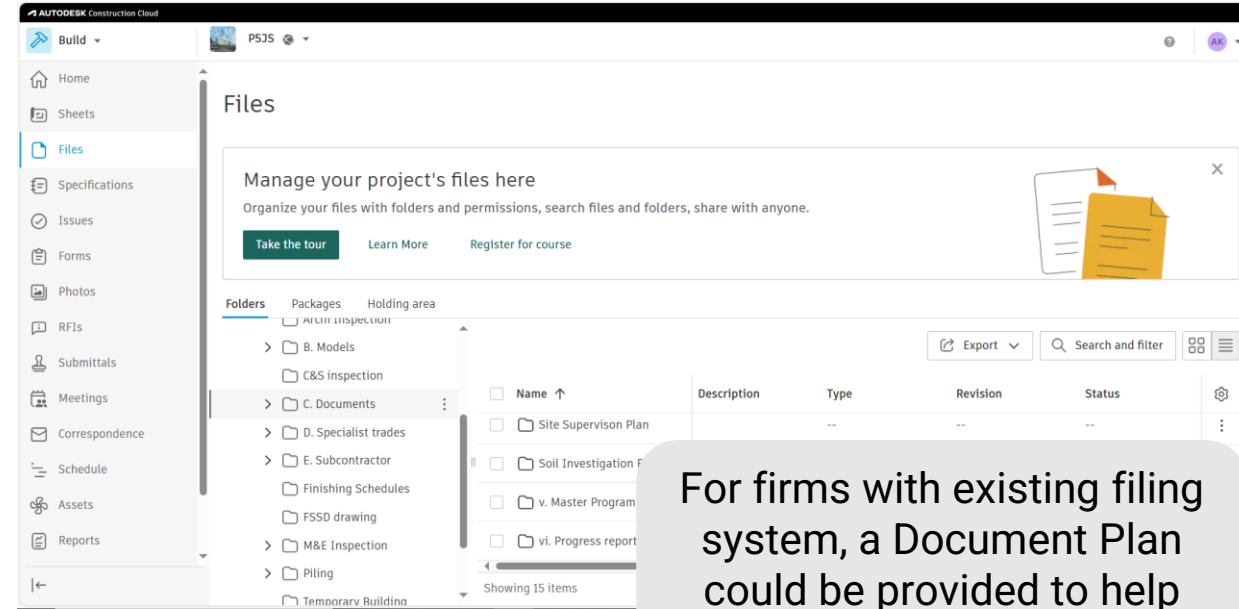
AUTODESK Construction Cloud

Build

P5JS

AK

Home
Sheets
Files
Specifications
Issues
Forms
Photos
RFIs
Submittals
Meetings
Correspondence
Schedule
Assets
Reports

Files

Manage your project's files here

Organize your files with folders and permissions, search files and folders, share with anyone.

Take the tour
Learn More
Register for course

Folders
Packages
Holding area

Archi Inspection
B. Models
C&S inspection
C. Documents
D. Specialist trades
E. Subcontractor
Finishing Schedules
FSSD drawing
M&E Inspection
Piling
Temporary Building

Export
Search and filter

| Name ↑ | Description | Type | Revision | Status |
|---|---|---|---|---|
| Site Supervision Plan | | -- | -- | -- |
| Soil Investigation F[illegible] | | | | |
| v. Master Program | | | | |
| vi. Progress report | | | | |

Showing 15 items

For firms with existing filing system, a Document Plan could be provided to help